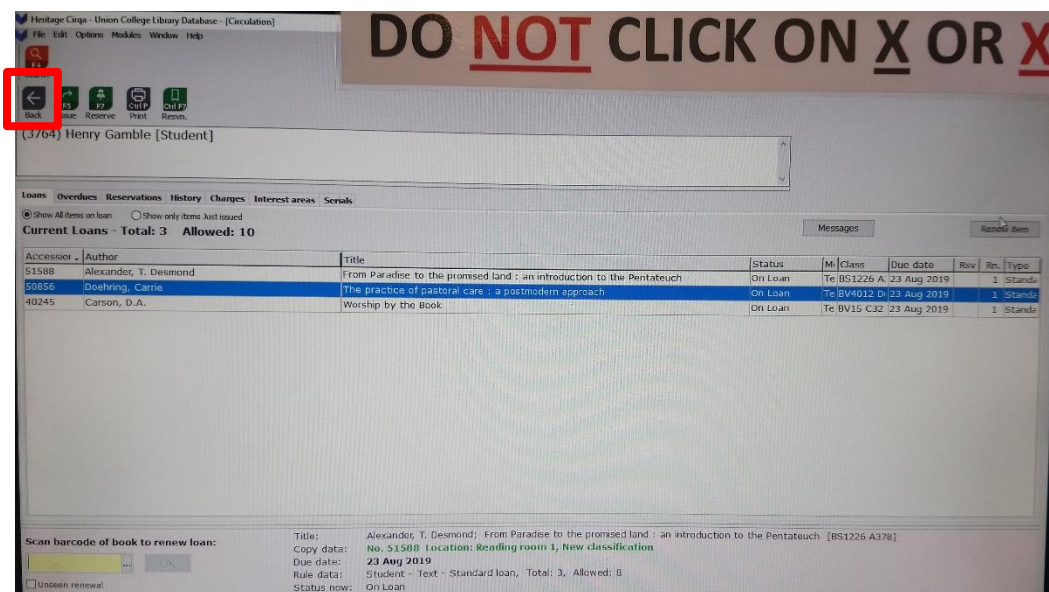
Heritage Cirqa - Union College Library Database - [Circulation]

File Edit Options Modules Window Help

DO NOT CLICK ON X OR X

F4

Back F5 Issue F7 Reserve Ctrl P Print Ctrl F7 Resvn.

(3764) Henry Gamble [Student]

Loans Overdues Reservations History Charges Interest areas Serials

Show All items on loan Show only items Just issued

Current Loans - Total: 3 Allowed: 10

Messages

Renew item

| Accession | Author | Title | Status | M | Class | Due date | Rsv | Rn. | Type |
|---|---|---|---|---|---|---|---|---|---|
| 51588 | Alexander, T. Desmond | From Paradise to the promised land : an introduction to the Pentateuch | On Loan | Te | BS1226 A | 23 Aug 2019 | | 1 | Standa |
| 50856 | Doehring, Carrie | The practice of pastoral care : a postmodern approach | On Loan | Te | BV4012 D | 23 Aug 2019 | | 1 | Standa |
| 40245 | Carson, D.A. | Worship by the Book | On Loan | Te | BV15 C32 | 23 Aug 2019 | | 1 | Standa |

Scan barcode of book to renew loan:

OK

Unseen renewal

Title: Alexander, T. Desmond; From Paradise to the promised land : an introduction to the Pentateuch [BS1226 A378]
Copy data: No. 51588 Location: Reading room 1, New classification
Due date: 23 Aug 2019
Rule data: Student - Text - Standard loan, Total: 3, Allowed: 8
Status now: On Loan